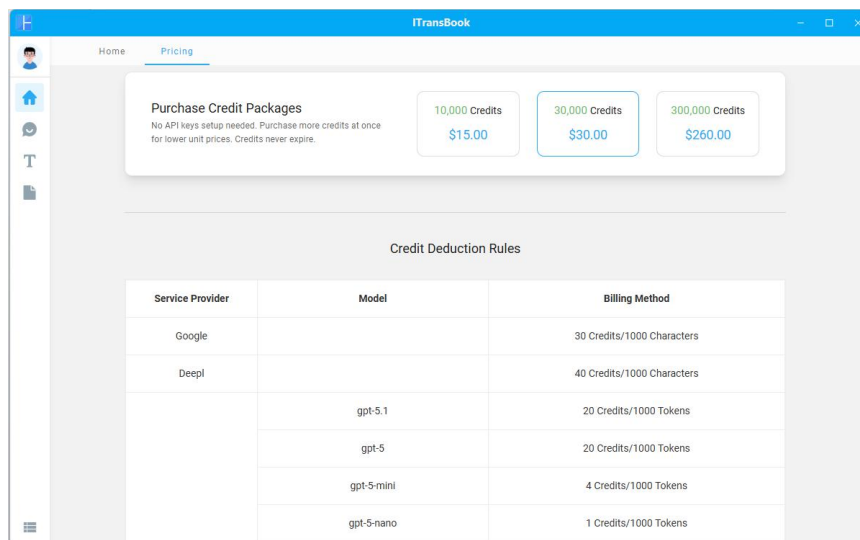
ITransBook

Home Pricing

Purchase Credit Packages
No API keys setup needed. Purchase more credits at once for lower unit prices. Credits never expire.

10,000 Credits
$15.00

30,000 Credits
$30.00

300,000 Credits
$260.00

Credit Deduction Rules

| Service Provider | Model | Billing Method |
|---|---|---|
| Google | | 30 Credits/1000 Characters |
| Deepl | | 40 Credits/1000 Characters |
| | gpt-5.1 | 20 Credits/1000 Tokens |
| | gpt-5 | 20 Credits/1000 Tokens |
| | gpt-5-mini | 4 Credits/1000 Tokens |
| | gpt-5-nano | 1 Credits/1000 Tokens |